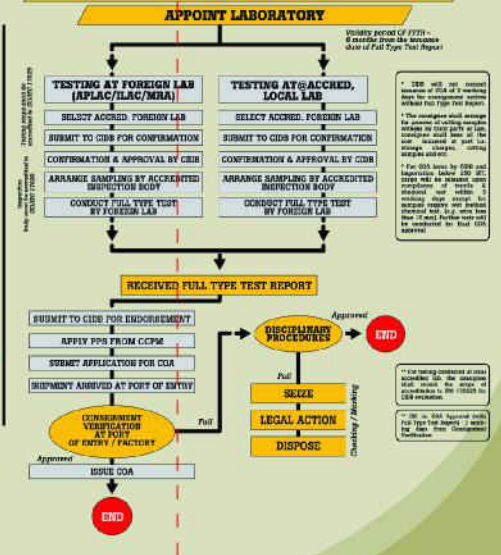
APPOINT LABORATORY

Validity period OF FTTR – 6 months from the issuance date of Full Type Test Report

TESTING AT FOREIGN LAB (APLAC/ILAC/MRA)

SELECT ACCRED. FOREIGN LAB

SUBMIT TO CIDB FOR CONFIRMATION

CONFIRMATION & APPROVAL BY CIDB

ARRANGE SAMPLING BY ACCREDITED INSPECTION BODY

CONDUCT FULL TYPE TEST BY FOREIGN LAB

TESTING AT@ACCRED, LOCAL LAB

SELECT ACCRED. FOREIGN LAB

SUBMIT TO CIDB FOR CONFIRMATION

CONFIRMATION & APPROVAL BY CIDB

ARRANGE SAMPLING BY ACCREDITED INSPECTION BODY

CONDUCT FULL TYPE TEST BY FOREIGN LAB

Testing must done by accredited to ISO/IEC 17025

Inspection body must accredited to ISO/IEC 17020

* CIDB will not consider issuance of COA of 5 working days for consignment arrives without Full Type Test Report.

* The consignee shall arrange for process of cutting samples witness by third party or Lab. consignee shall bear all the cost incurred at port i.e. storage charges, cutting samples and etc.

* For COA issue by CIDB and Importation below 100 MT, cases will be released upon compliance of tensile & chemical test within 5 working days except for seismic property test (carbon chemical test (e.g. wire less than 15 mm). Further tests will be conducted for final COA approval.

RECEIVED FULL TYPE TEST REPORT

SUBMIT TO CIDB FOR ENDORSEMENT

APPLY PPS FROM CCPM

SUBMIT APPLICATION FOR COA

SHIPMENT ARRIVED AT PORT OF ENTRY

CONSIGNMENT VERIFICATION AT PORT OF ENTRY / FACTORY

Fail

Approved

ISSUE COA

END

DISCIPLINARY PROCEDURES

Approved

END

Fail

SEIZE

LEGAL ACTION

DISPOSE

Checking / Marking

** the testing conducted at local accredited lab, the consignee shall recheck the scope of accreditation to ISO 17025 by CIDB evaluation.

** CIC on COA Approval holds Full Type Test Reports : 1 working day from Consignment Verification